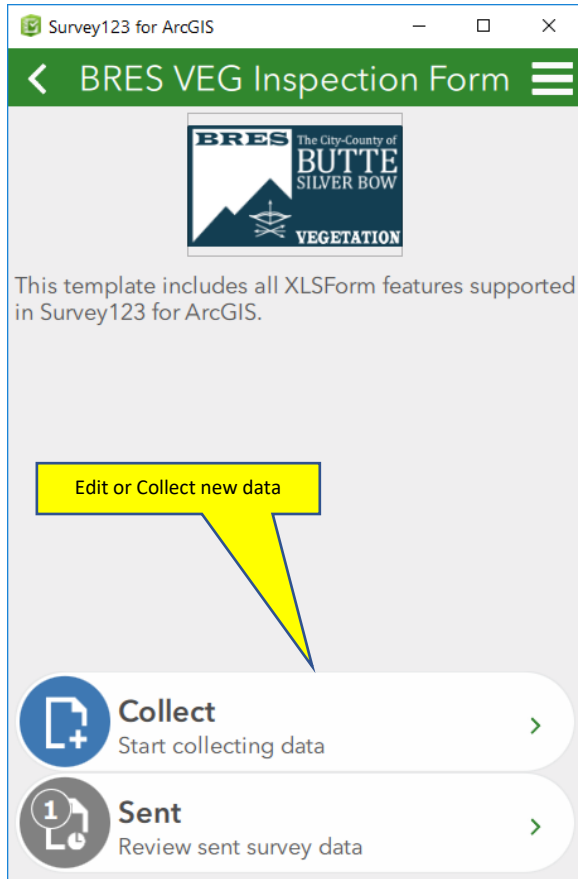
Survey123 for ArcGIS

BRES VEG Inspection Form

BRES The City-County of BUTTE SILVER BOW VEGETATION

This template includes all XLSForm features supported in Survey123 for ArcGIS.

Edit or Collect new data

Collect
Start collecting data

1

Sent
Review sent survey data